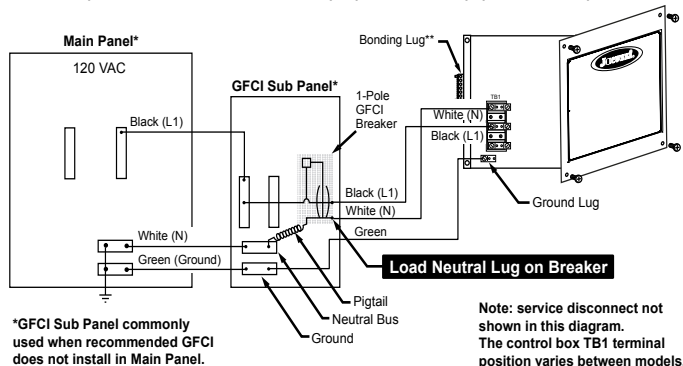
Main Panel*

120 VAC

Black (L1)

White (N)

Green (Ground)

GFCI Sub Panel*

1-Pole GFCI Breaker

Black (L1)

White (N)

Green

Bonding Lug**

TB1

White (N)

Black (L1)

Ground Lug

Load Neutral Lug on Breaker

Pigtail

Neutral Bus

Ground

*GFCI Sub Panel commonly used when recommended GFCI does not install in Main Panel.

Note: service disconnect not shown in this diagram. The control box TB1 terminal position varies between models